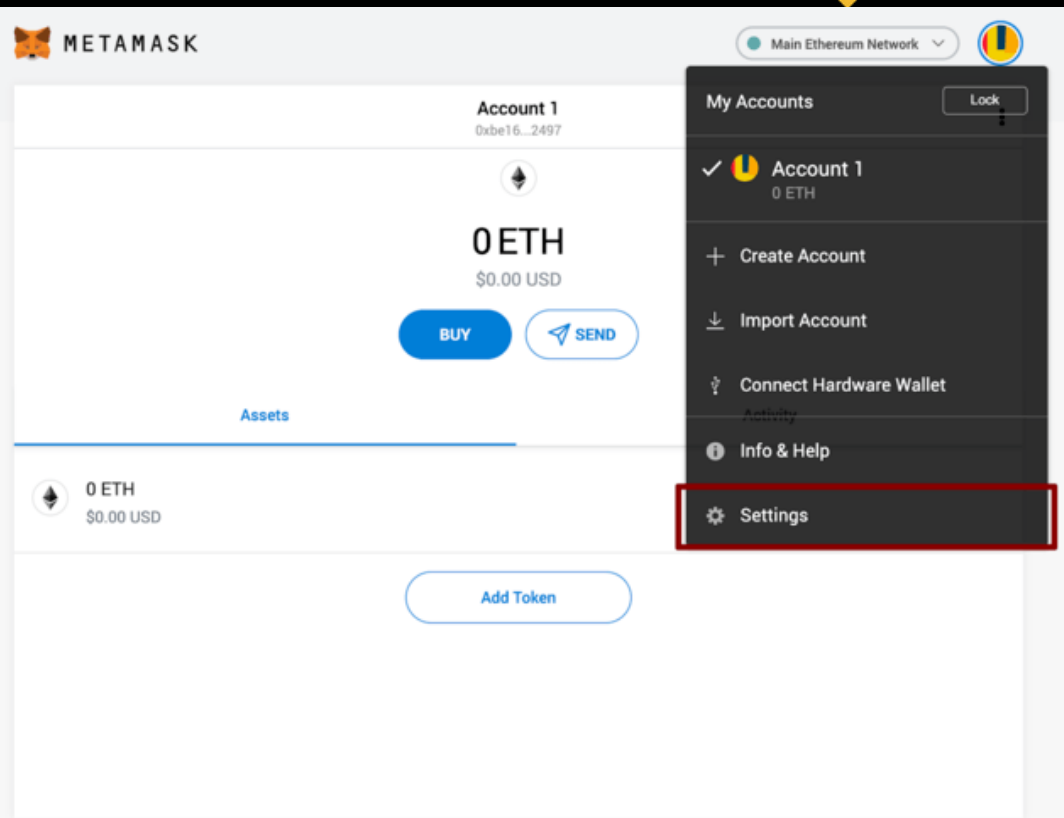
METAMASK

Main Ethereum Network

Account 1
0xbe16...2497

0 ETH
$0.00 USD

BUY

SEND

Assets

Activity

0 ETH
$0.00 USD

Add Token

My Accounts

Lock

Account 1
0 ETH

Create Account

Import Account

Connect Hardware Wallet

Info & Help

Settings